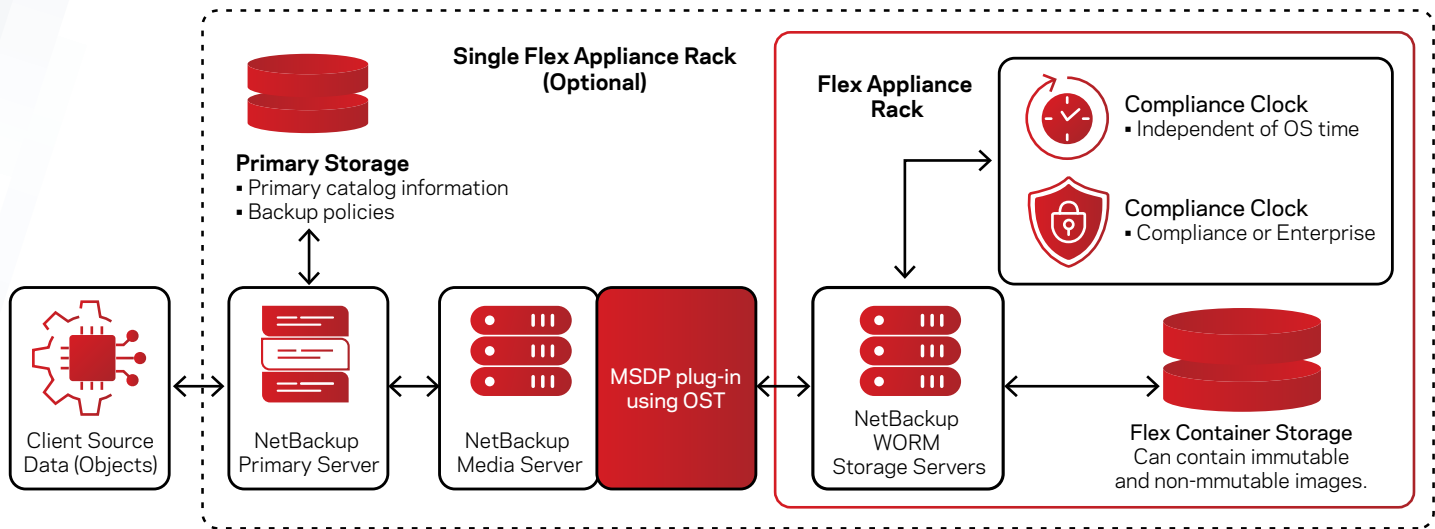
Single Flex Appliance Rack (Optional)

Primary Storage
▪ Primary catalog information
▪ Backup policies

Flex Appliance Rack

Compliance Clock
▪ Independent of OS time

Compliance Clock
▪ Compliance or Enterprise

Client Source Data (Objects)

NetBackup Primary Server

NetBackup Media Server

MSDP plug-in using OST

NetBackup WORM Storage Servers

Flex Container Storage
Can contain immutable and non-mmutable images.